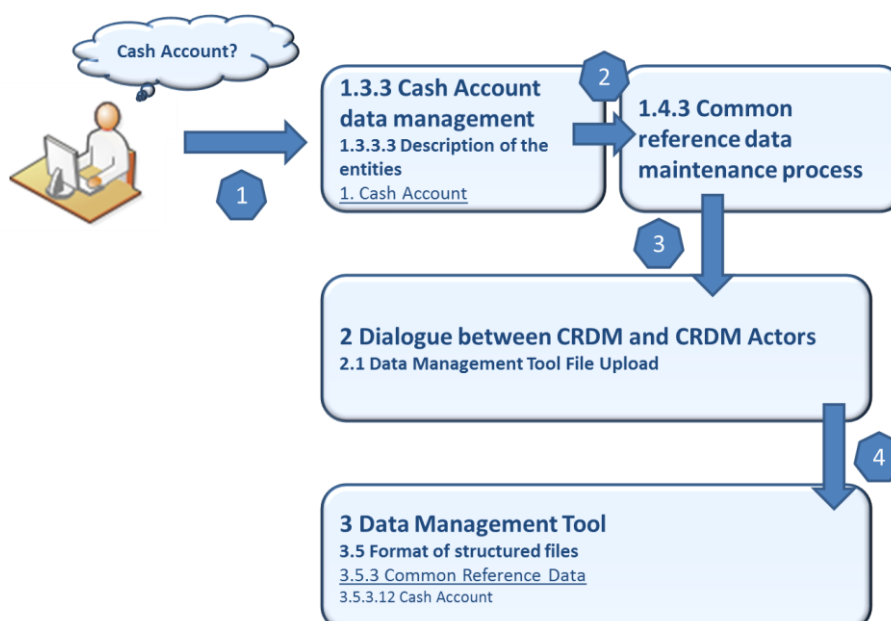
Cash Account?

1

1.3.3 Cash Account data management
1.3.3.3 Description of the entities
1. Cash Account

2

1.4.3 Common reference data maintenance process

3

2 Dialogue between CRDM and CRDM Actors
2.1 Data Management Tool File Upload

4

3 Data Management Tool
3.5 Format of structured files
3.5.3 Common Reference Data
3.5.3.12 Cash Account